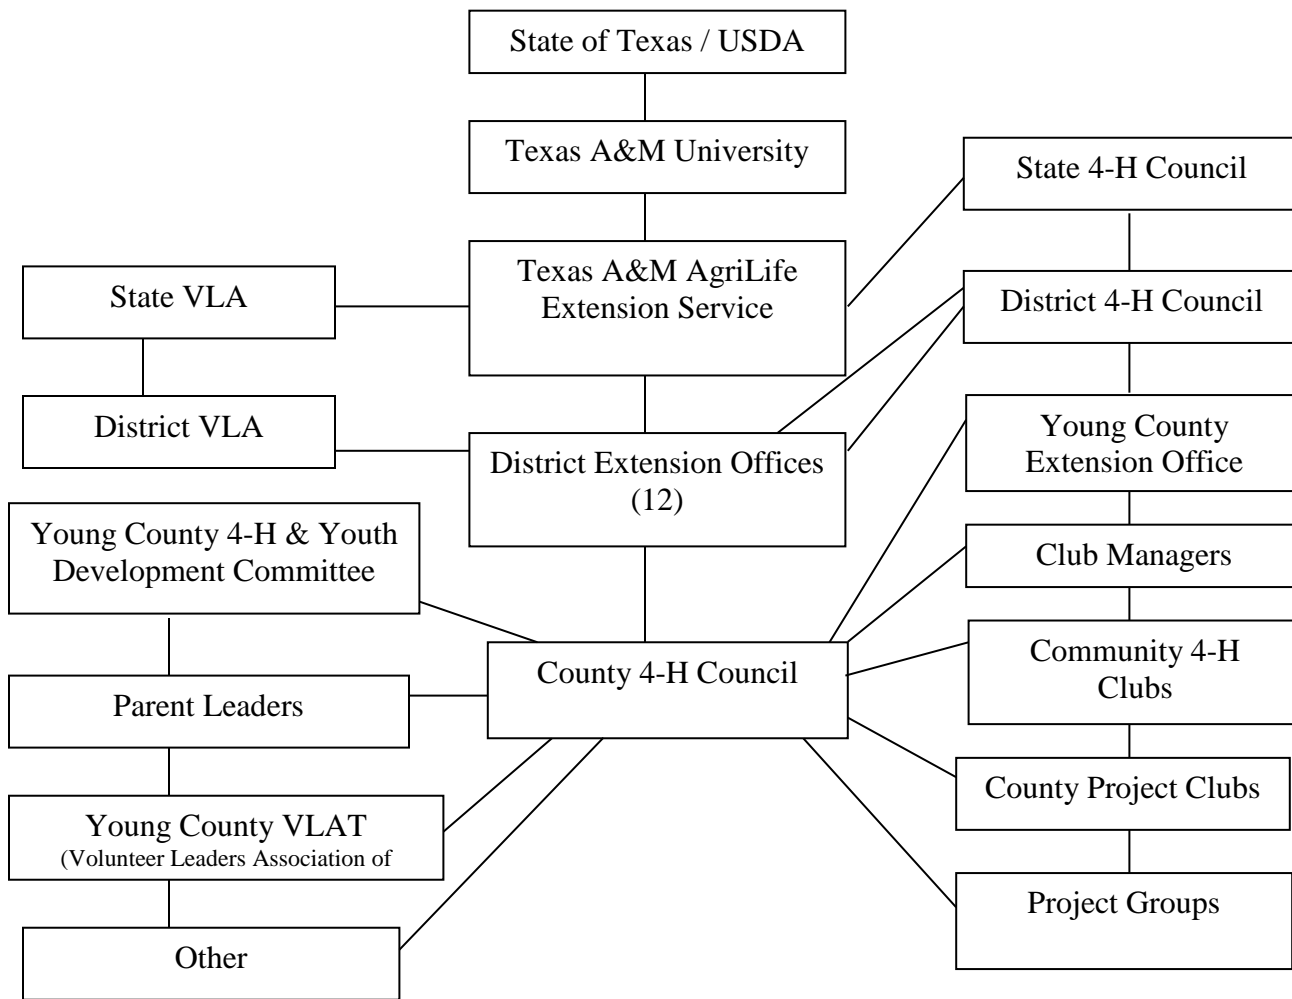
State of Texas / USDA

Texas A&M University

State 4-H Council

State VLA

Texas A&M AgriLife Extension Service

District 4-H Council

District VLA

District Extension Offices (12)

Young County Extension Office

Young County 4-H & Youth Development Committee

Club Managers

County 4-H Council

Community 4-H Clubs

Parent Leaders

County Project Clubs

Young County VLAT (Volunteer Leaders Association of

Project Groups

Other